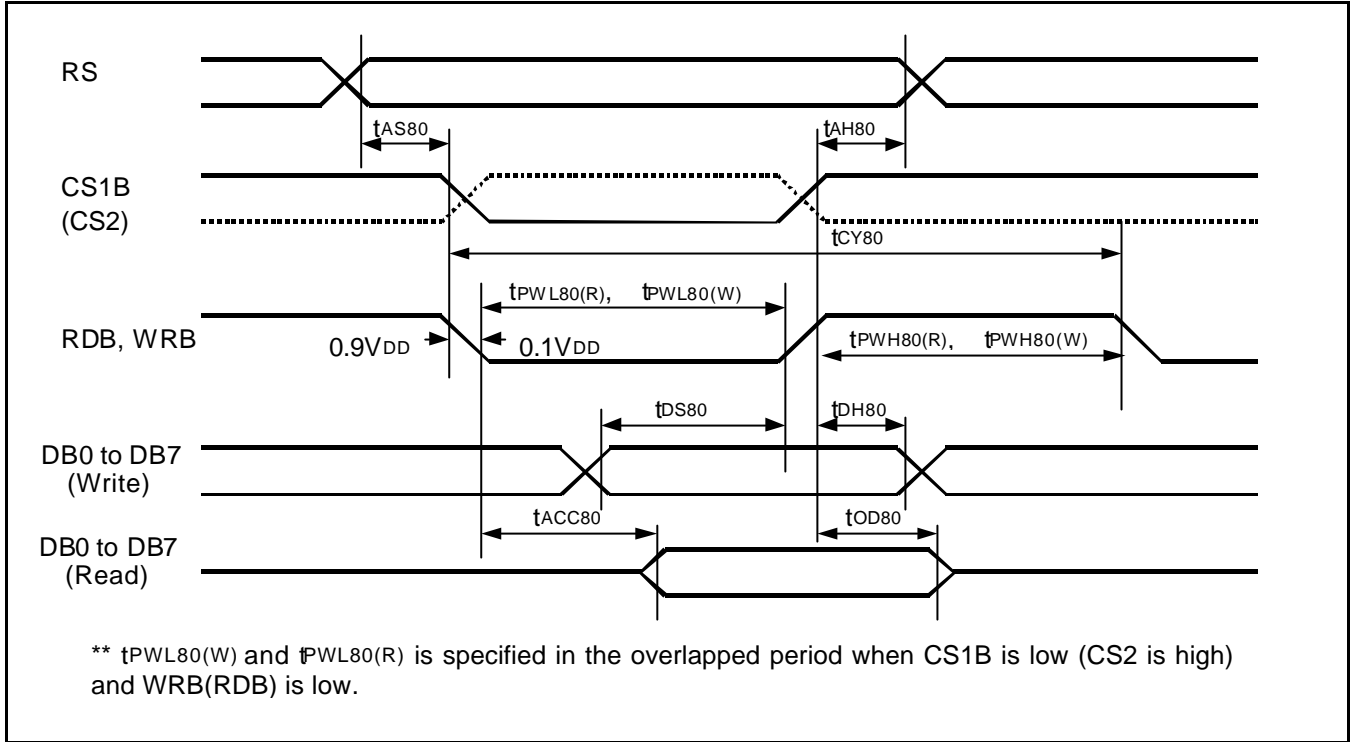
RS

$t_{AS80}$

$t_{AH80}$

CS1B (CS2)

$t_{CY80}$

$t_{PWL80(R)}$, $t_{PWL80(W)}$

RDB, WRB

0.9$V_{DD}$

0.1$V_{DD}$

$t_{PWH80(R)}$, $t_{PWH80(W)}$

$t_{DS80}$

$t_{DH80}$

DB0 to DB7 (Write)

$t_{ACC80}$

$t_{OD80}$

DB0 to DB7 (Read)

** $t_{PWL80(W)}$ and $t_{PWL80(R)}$ is specified in the overlapped period when CS1B is low (CS2 is high) and WRB(RDB) is low.